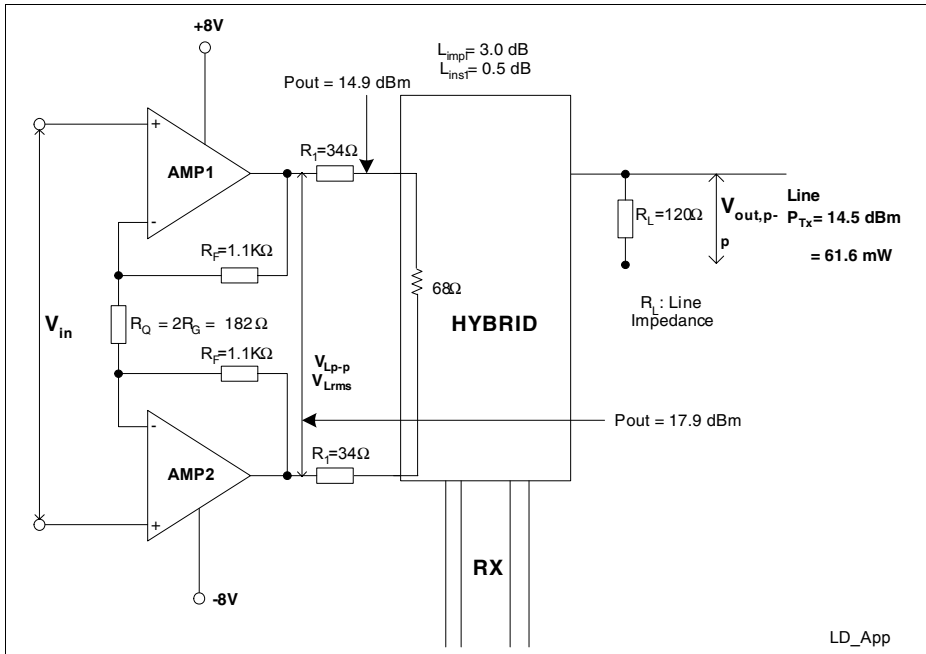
+8V

$L_{impl}$= 3.0 dB
$L_{inst}$= 0.5 dB

Pout = 14.9 dBm

+

AMP1

-

$R_1$=34Ω

$R_F$=1.1KΩ

$V_{in}$

$R_Q$ = $2R_G$ = 182 Ω

$R_F$=1.1KΩ

68Ω

HYBRID

$V_{Lp-p}$
$V_{Lrms}$

$R_L$=120Ω

$V_{out,p-p}$

Line
$P_{Tx}$= 14.5 dBm

= 61.6 mW

$R_L$ : Line Impedance

Pout = 17.9 dBm

-

AMP2

+

$R_1$=34Ω

RX

-8V

LD_App